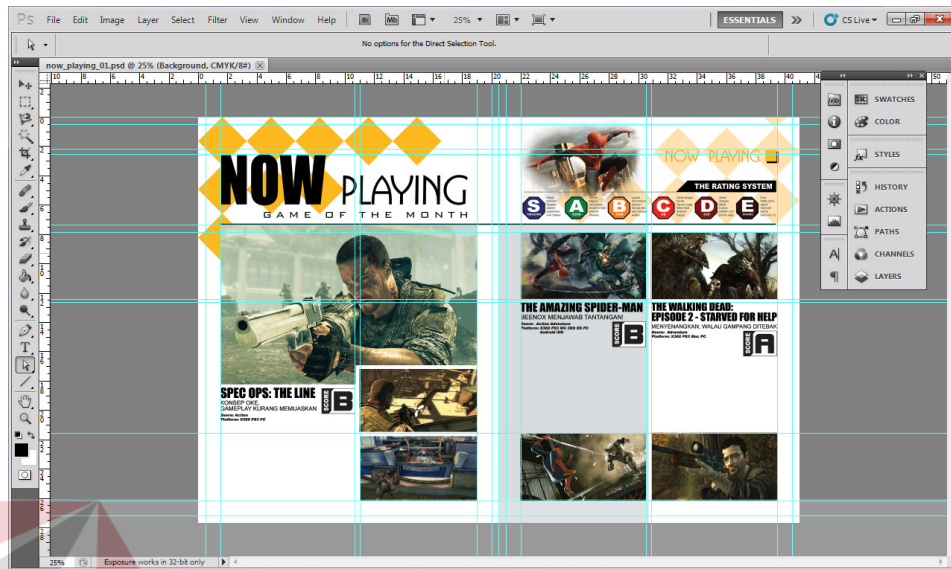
Ps File Edit Image Layer Select Filter View Window Help 25% ESSENTIALS CS Live

No options for the Direct Selection Tool.

now_playing_01.psd @ 25% (Background, CMYK/8#)

NOW PLAYING
GAME OF THE MONTH

NOW PLAYING

THE RATING SYSTEM

S A B C D E

THE AMAZING SPIDER-MAN
BEENOX MENJAWAB TANTANGAN!
SCORE B

THE WALKING DEAD: EPISODE 2 - STARVED FOR HELP
MENYENANGKAN, WALAU GAMPANG DITEBAK
SCORE A

SPEC OPS: THE LINE
KONSEP OKE, GAMEPLAY KURANG MEMUASKAN
Genre: Action
Platform: X360 PS3 PC
SCORE B

SWATCHES
COLOR
STYLES
HISTORY
ACTIONS
PATHS
CHANNELS
LAYERS

25% Exposure works in 32-bit only